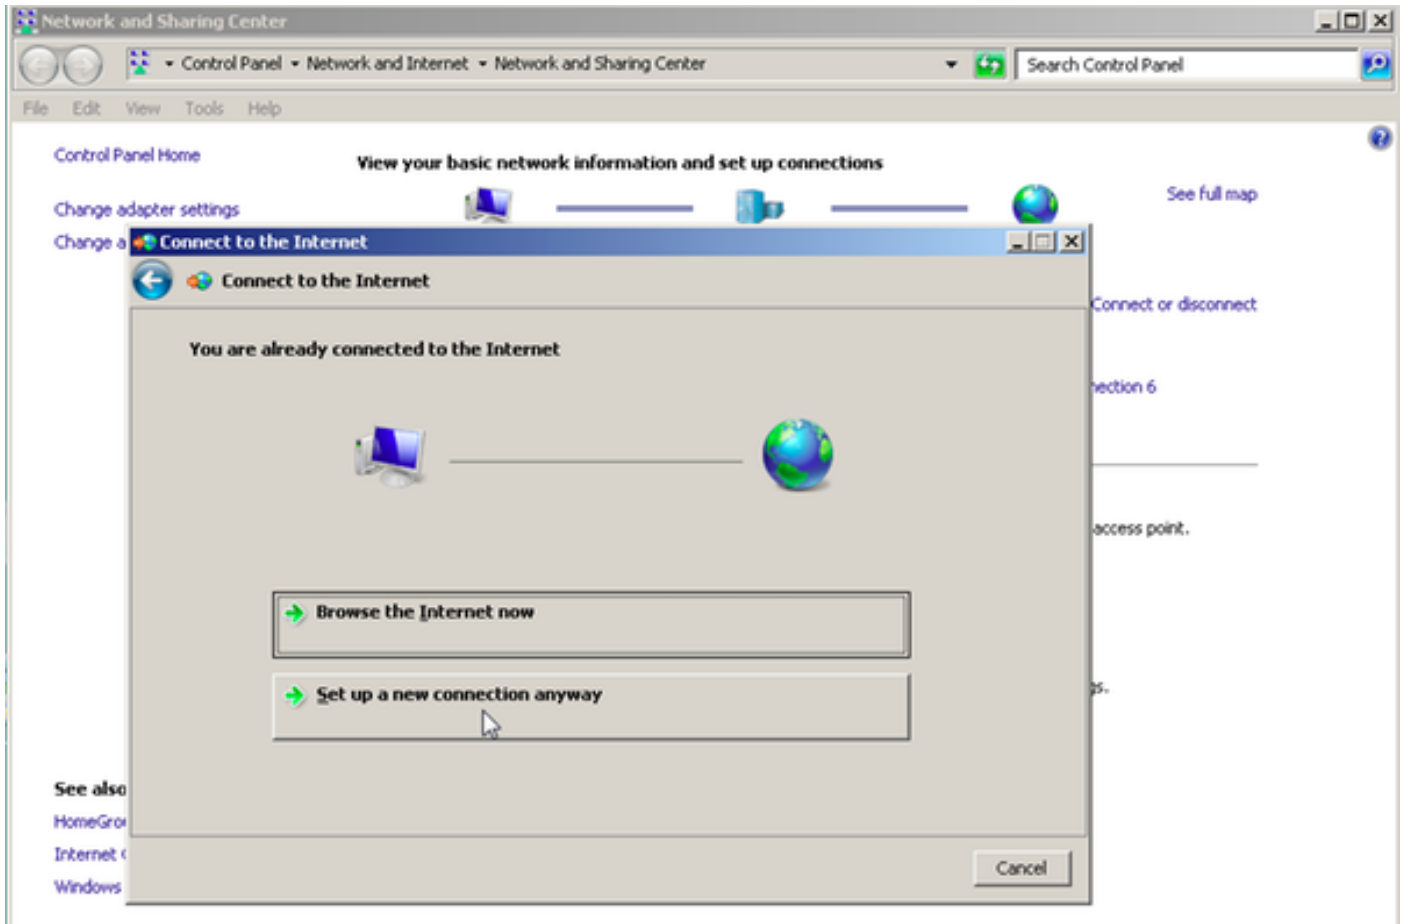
Network and Sharing Center

Control Panel ▸ Network and Internet ▸ Network and Sharing Center

Search Control Panel

File Edit View Tools Help

Control Panel Home

Change adapter settings

Change a

View your basic network information and set up connections

See full map

Connect to the Internet

Connect to the Internet

Connect or disconnect

You are already connected to the Internet

nection 6

access point.

Browse the Internet now

Set up a new connection anyway

s.

See also

HomeGro

Internet

Windows

Cancel